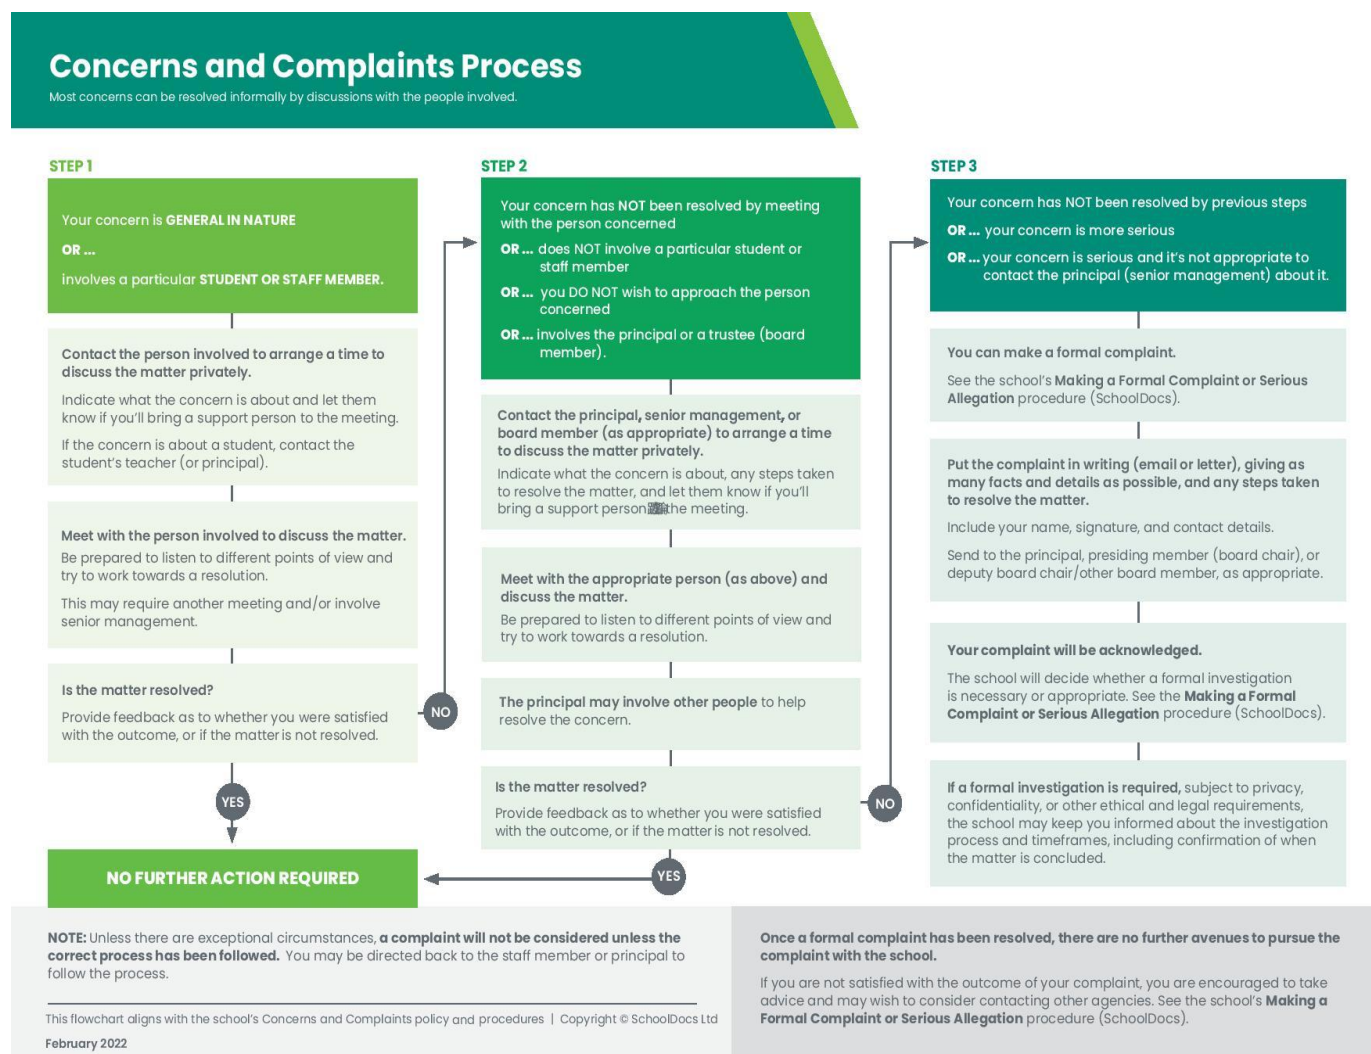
Concerns and Complaints Process
Most concerns can be resolved informally by discussions with the people involved.

STEP 1

Your concern is GENERAL IN NATURE
OR ...
involves a particular STUDENT OR STAFF MEMBER.

Contact the person involved to arrange a time to discuss the matter privately.
Indicate what the concern is about and let them know if you'll bring a support person to the meeting.
If the concern is about a student, contact the student's teacher (or principal).

Meet with the person involved to discuss the matter.
Be prepared to listen to different points of view and try to work towards a resolution.
This may require another meeting and/or involve senior management.

Is the matter resolved?
Provide feedback as to whether you were satisfied with the outcome, or if the matter is not resolved.

NO

YES

NO FURTHER ACTION REQUIRED

STEP 2

Your concern has NOT been resolved by meeting with the person concerned
OR ... does NOT involve a particular student or staff member
OR ... you DO NOT wish to approach the person concerned
OR ... involves the principal or a trustee (board member).

Contact the principal, senior management, or board member (as appropriate) to arrange a time to discuss the matter privately.
Indicate what the concern is about, any steps taken to resolve the matter, and let them know if you'll bring a support person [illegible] the meeting.

Meet with the appropriate person (as above) and discuss the matter.
Be prepared to listen to different points of view and try to work towards a resolution.

The principal may involve other people to help resolve the concern.

Is the matter resolved?
Provide feedback as to whether you were satisfied with the outcome, or if the matter is not resolved.

NO

YES

STEP 3

Your concern has NOT been resolved by previous steps
OR ... your concern is more serious
OR ... your concern is serious and it's not appropriate to contact the principal (senior management) about it.

You can make a formal complaint.
See the school's Making a Formal Complaint or Serious Allegation procedure (SchoolDocs).

Put the complaint in writing (email or letter), giving as many facts and details as possible, and any steps taken to resolve the matter.
Include your name, signature, and contact details.
Send to the principal, presiding member (board chair), or deputy board chair/other board member, as appropriate.

Your complaint will be acknowledged.
The school will decide whether a formal investigation is necessary or appropriate. See the Making a Formal Complaint or Serious Allegation procedure (SchoolDocs).

If a formal investigation is required, subject to privacy, confidentiality, or other ethical and legal requirements, the school may keep you informed about the investigation process and timeframes, including confirmation of when the matter is concluded.

NOTE: Unless there are exceptional circumstances, a complaint will not be considered unless the correct process has been followed. You may be directed back to the staff member or principal to follow the process.

This flowchart aligns with the school's Concerns and Complaints policy and procedures | Copyright © SchoolDocs Ltd
February 2022

Once a formal complaint has been resolved, there are no further avenues to pursue the complaint with the school.
If you are not satisfied with the outcome of your complaint, you are encouraged to take advice and may wish to consider contacting other agencies. See the school's Making a Formal Complaint or Serious Allegation procedure (SchoolDocs).